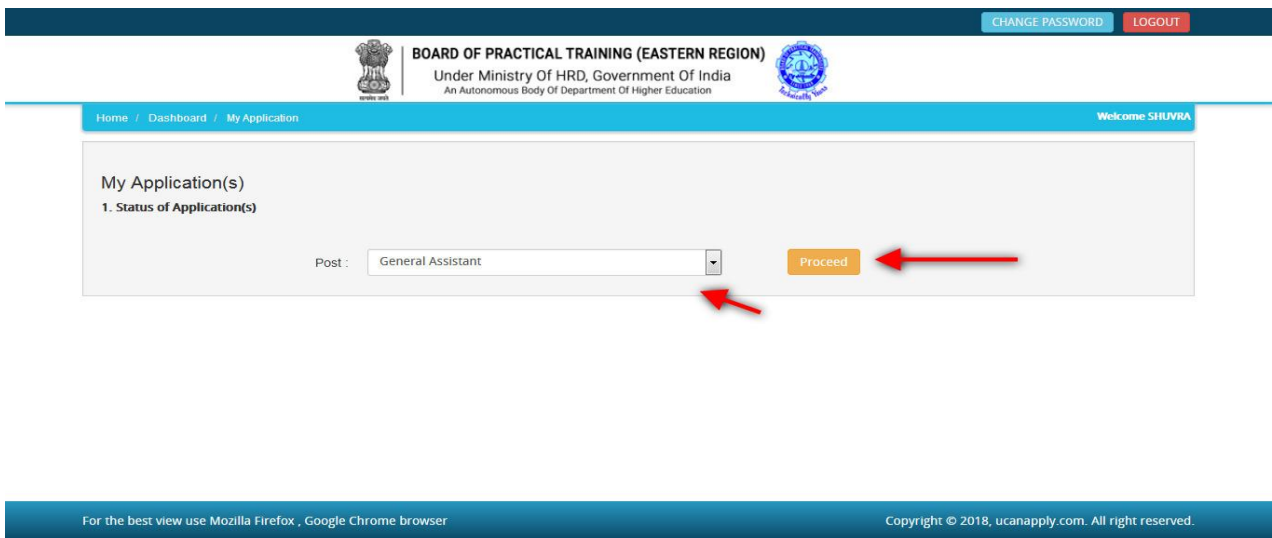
CHANGE PASSWORD LOGOUT

BOARD OF PRACTICAL TRAINING (EASTERN REGION)
Under Ministry Of HRD, Government Of India
An Autonomous Body Of Department Of Higher Education

Home / Dashboard / My Application

Welcome SHUVRA

My Application(s)

1. Status of Application(s)

Post : General Assistant

Proceed

For the best view use Mozilla Firefox , Google Chrome browser

Copyright © 2018, ucanapply.com. All right reserved.